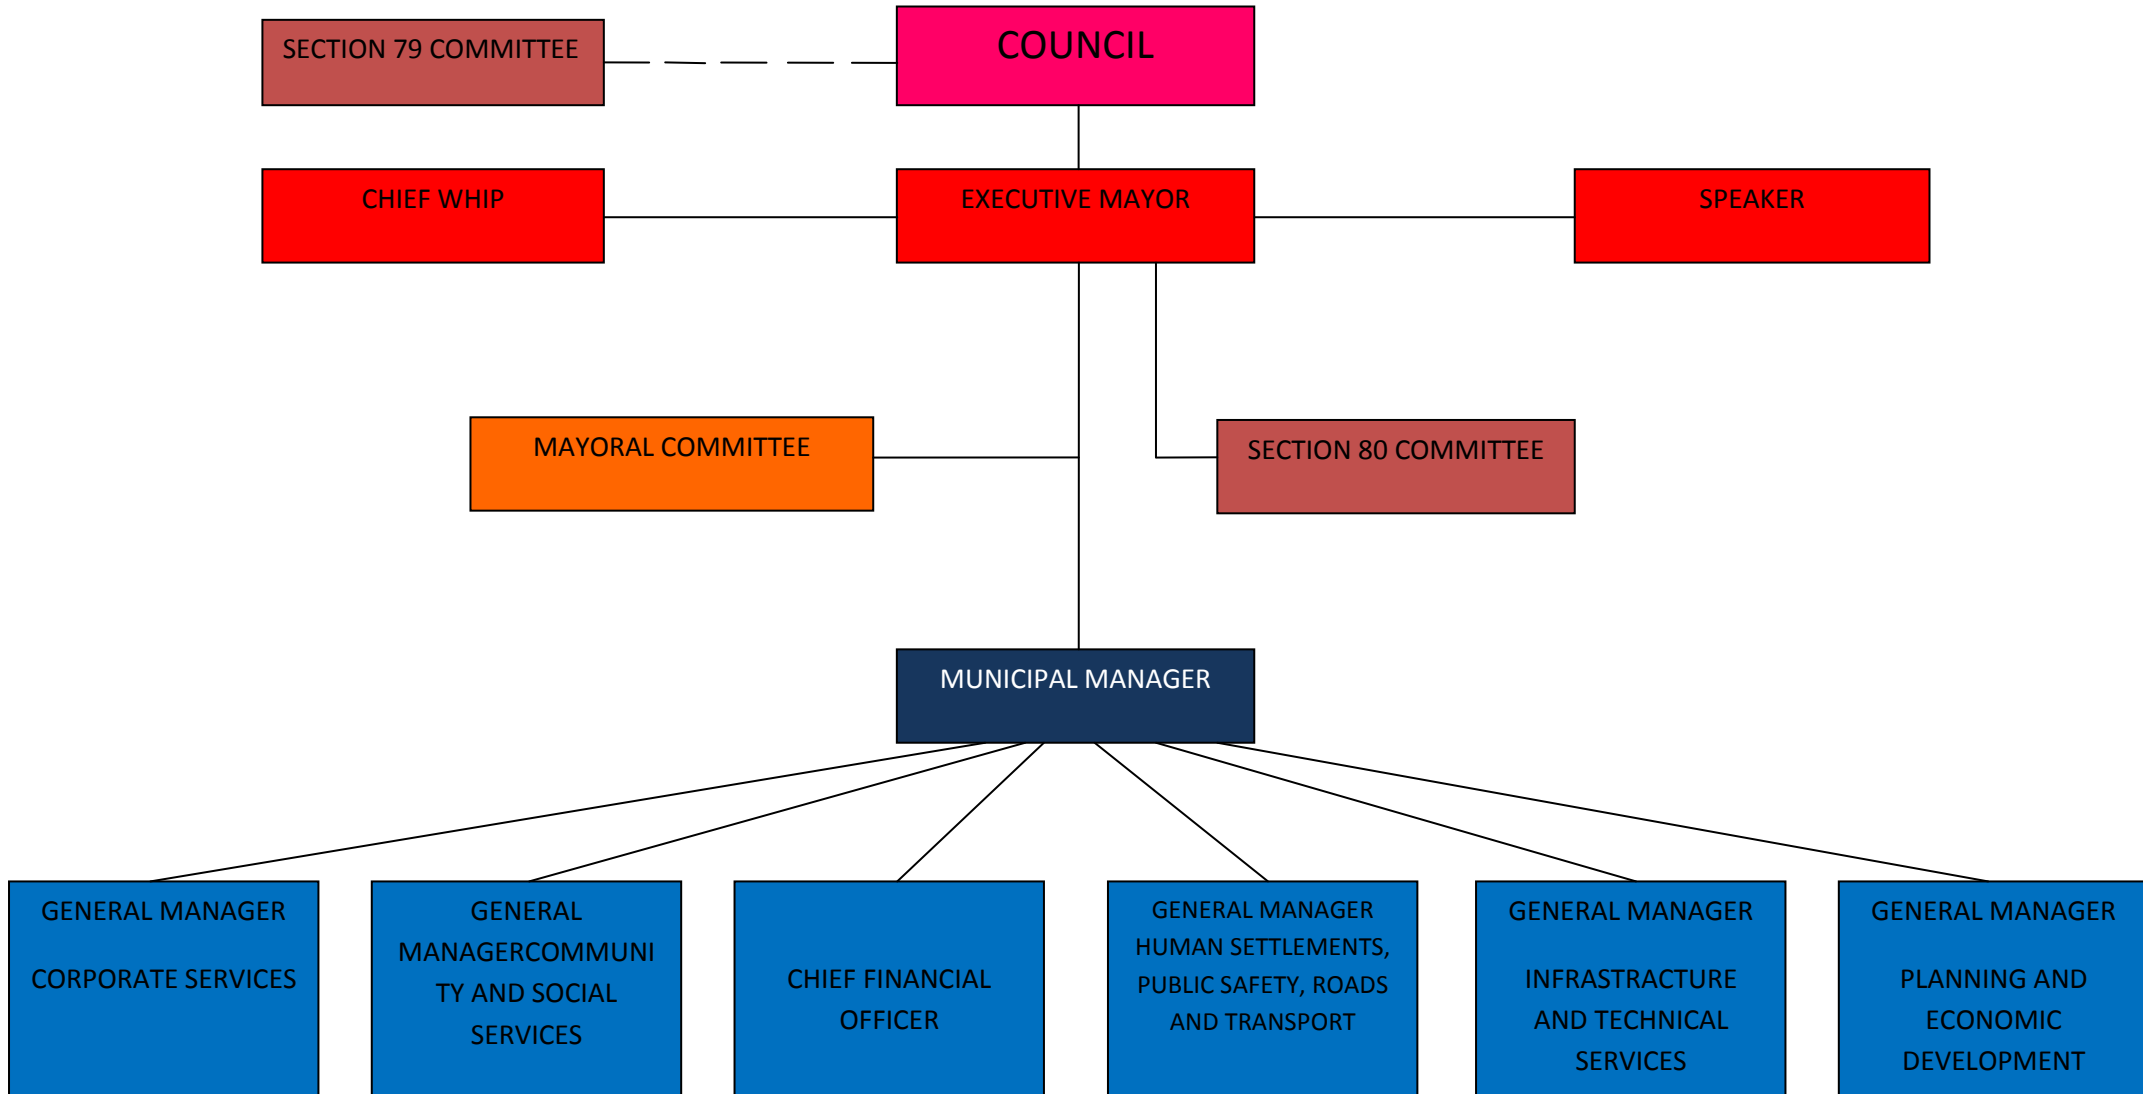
SECTION 79 COMMITTEE

COUNCIL

CHIEF WHIP

EXECUTIVE MAYOR

SPEAKER

MAYORAL COMMITTEE

SECTION 80 COMMITTEE

MUNICIPAL MANAGER

GENERAL MANAGER

CORPORATE SERVICES

GENERAL MANAGERCOMMUNITY AND SOCIAL SERVICES

CHIEF FINANCIAL OFFICER

GENERAL MANAGER HUMAN SETTLEMENTS, PUBLIC SAFETY, ROADS AND TRANSPORT

GENERAL MANAGER

INFRASTRUCTURE AND TECHNICAL SERVICES

GENERAL MANAGER

PLANNING AND ECONOMIC DEVELOPMENT